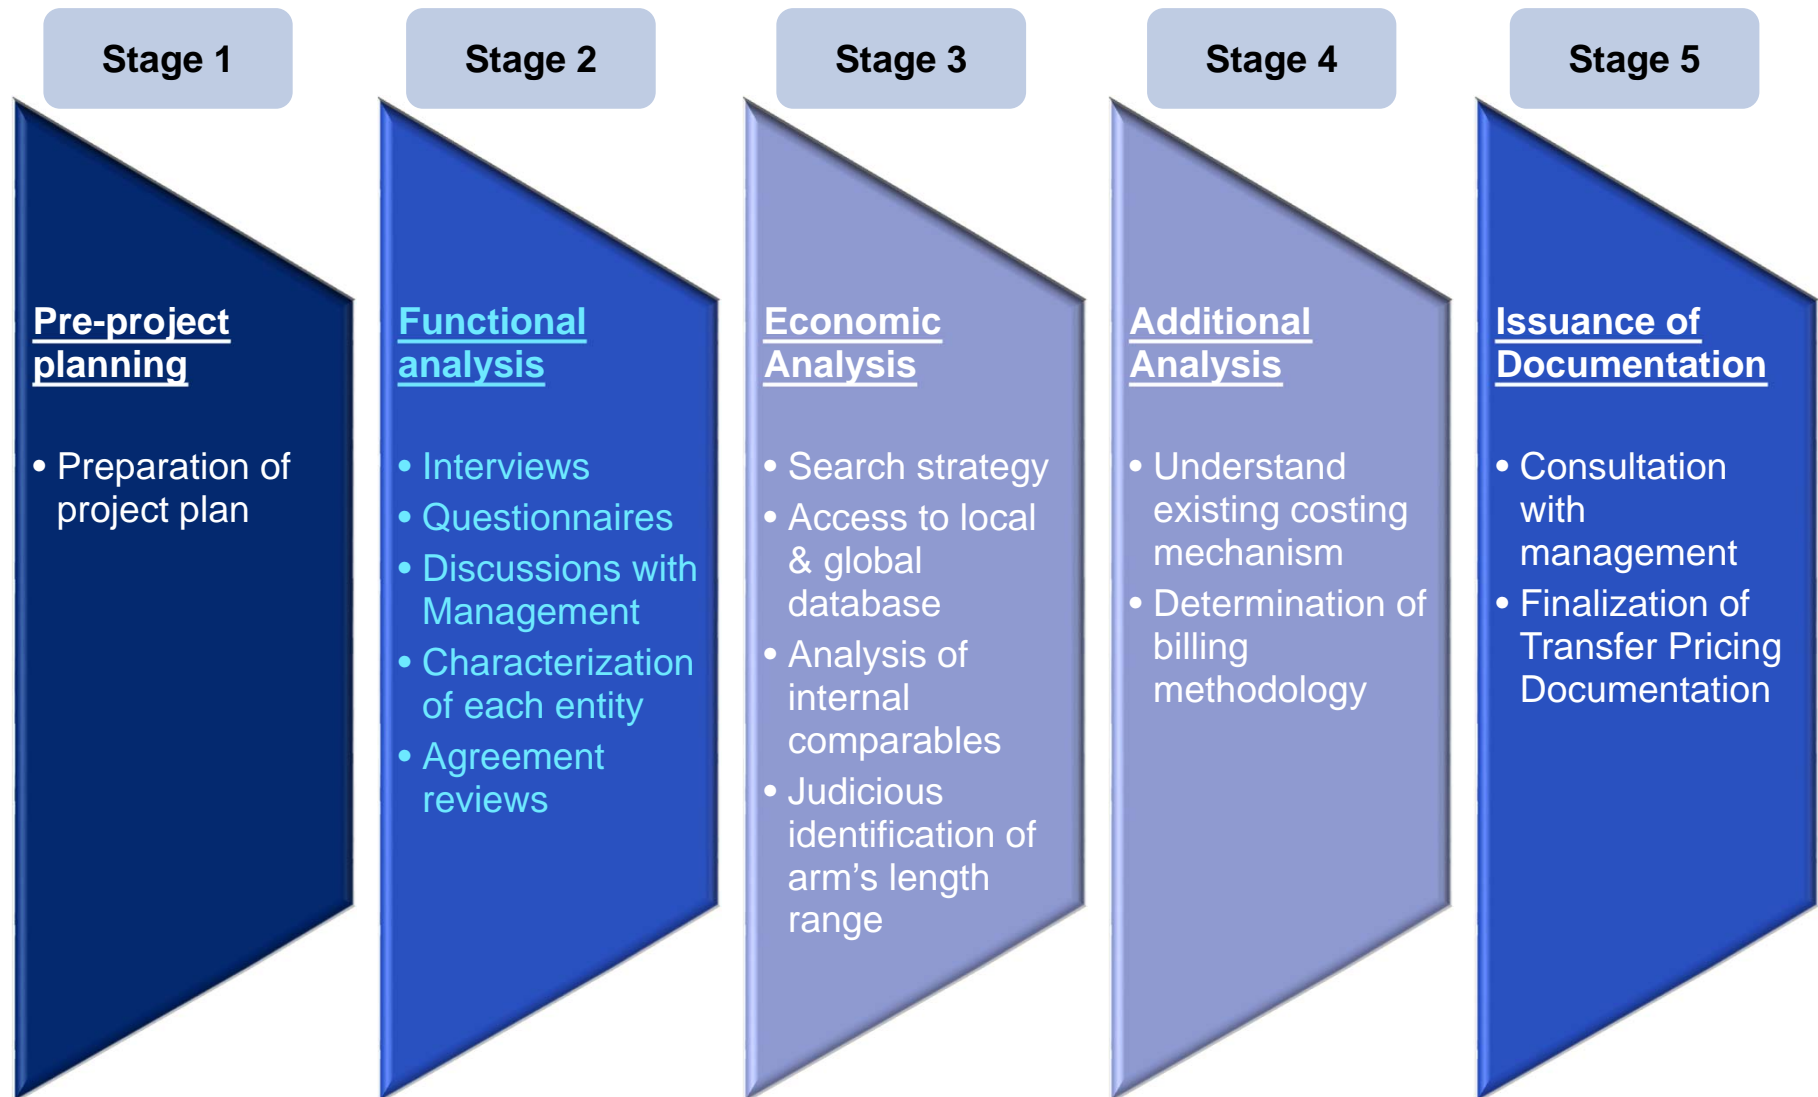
Stage 1

Pre-project planning

• Preparation of project plan

Stage 2

Functional analysis

• Interviews
• Questionnaires
• Discussions with Management
• Characterization of each entity
• Agreement reviews

Stage 3

Economic Analysis

• Search strategy
• Access to local & global database
• Analysis of internal comparables
• Judicious identification of arm’s length range

Stage 4

Additional Analysis

• Understand existing costing mechanism
• Determination of billing methodology

Stage 5

Issuance of Documentation

• Consultation with management
• Finalization of Transfer Pricing Documentation